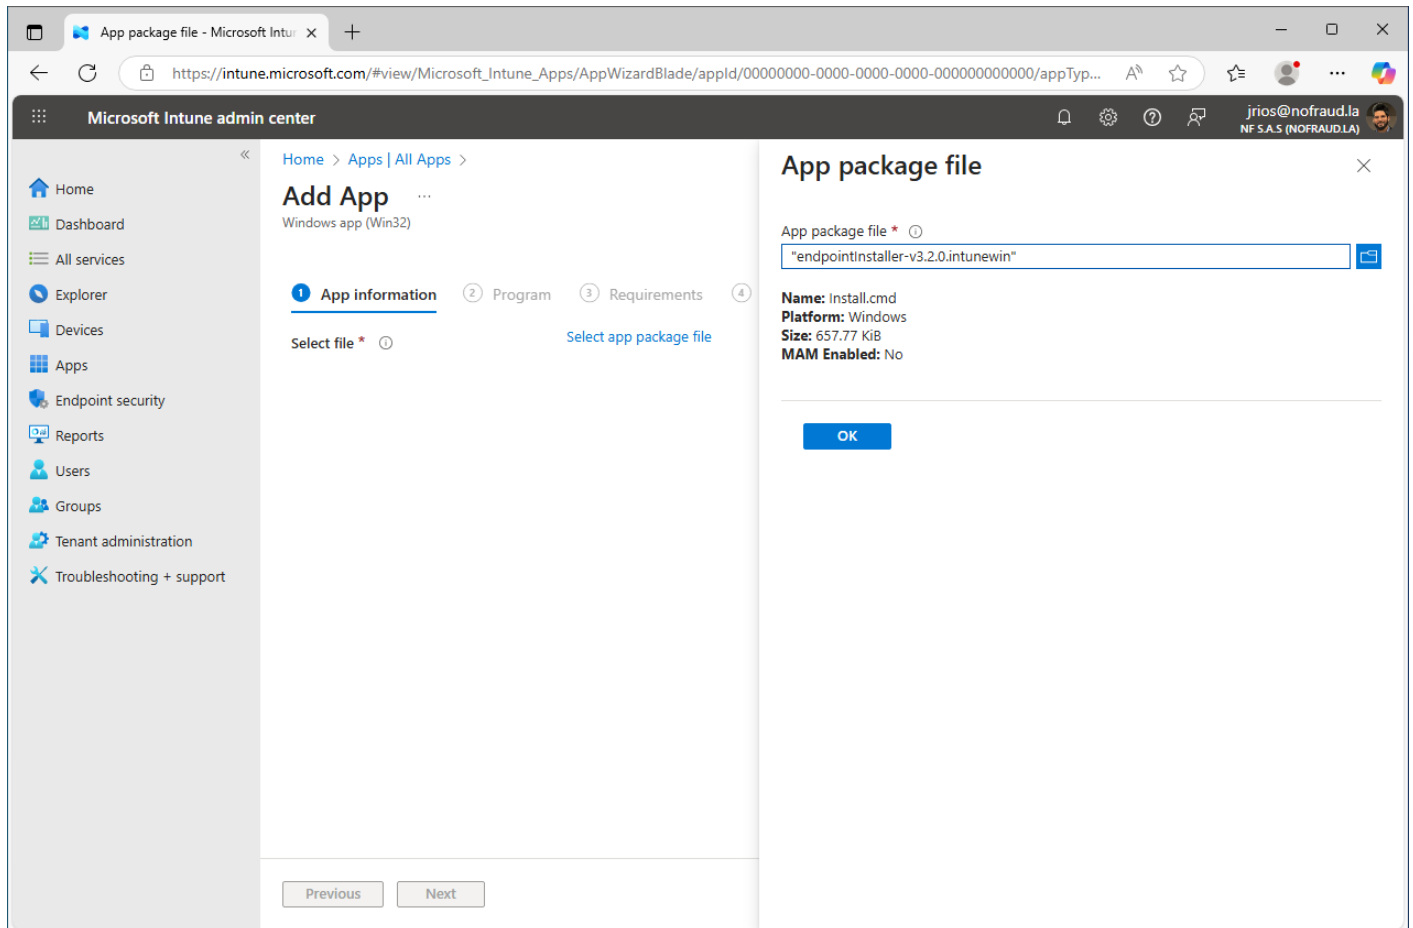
App package file - Microsoft Intu

https://intune.microsoft.com/#view/Microsoft_Intune_Apps/AppWizardBlade/appId/00000000-0000-0000-0000-000000000000/appTyp...

Microsoft Intune admin center

jrios@nofraud.la
NF S.A.S (NOFRAUD.LA)

Home
Dashboard
All services
Explorer
Devices
Apps
Endpoint security
Reports
Users
Groups
Tenant administration
Troubleshooting + support

Home > Apps | All Apps >

Add App ...

Windows app (Win32)

1 App information 2 Program 3 Requirements 4

Select file * ⓘ

Select app package file

Previous Next

App package file

App package file * ⓘ

"endpointInstaller-v3.2.0.intunewin"

**Name:** Install.cmd
**Platform:** Windows
**Size:** 657.77 KiB
**MAM Enabled:** No

OK